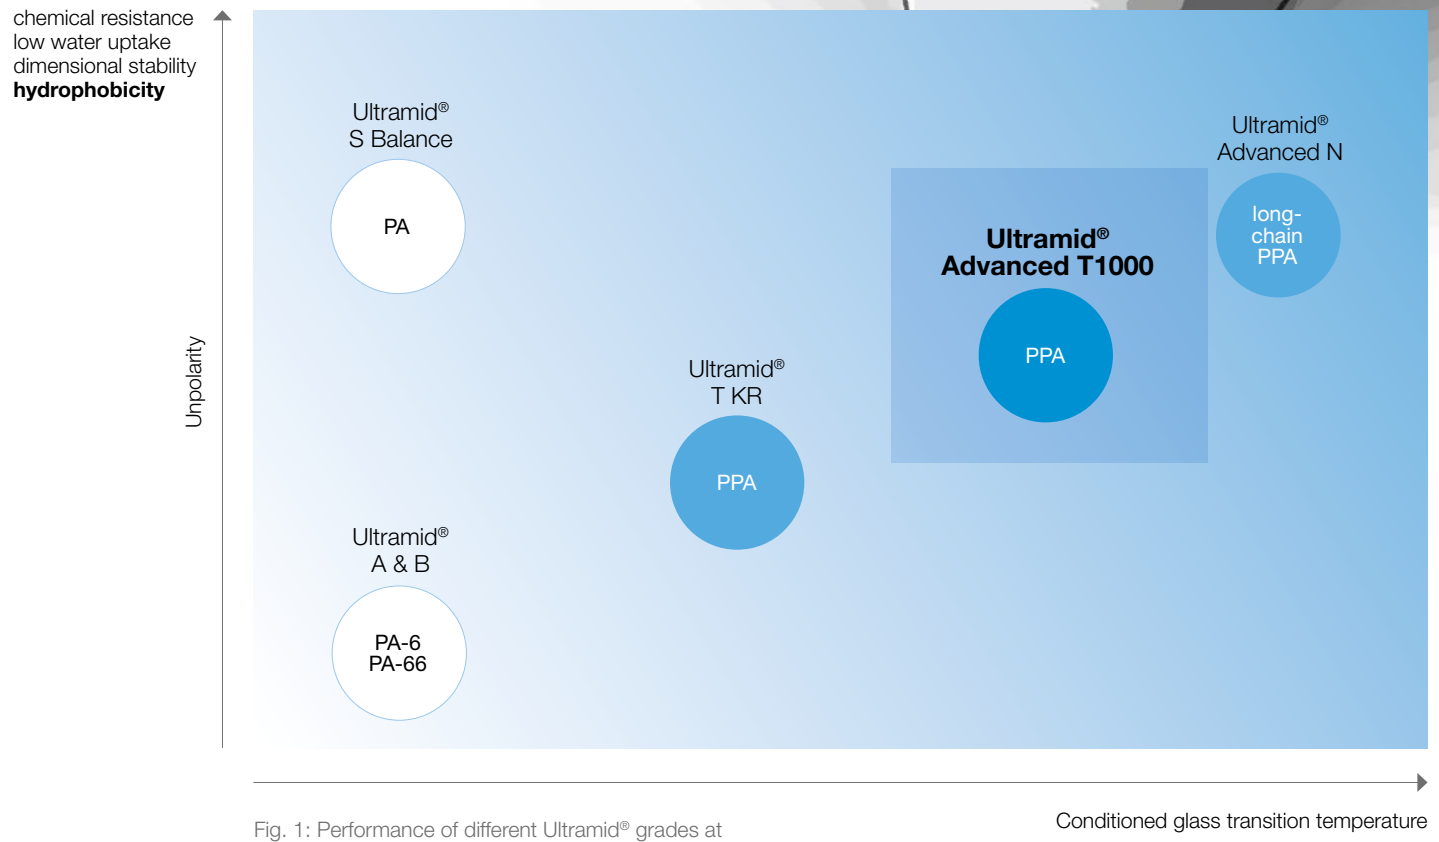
chemical resistance
low water uptake
dimensional stability
**hydrophobicity**

Unpolarity

Ultramid®
S Balance

PA

Ultramid®
Advanced N

long-chain PPA

**Ultramid®
Advanced T1000**

PPA

Ultramid®
T KR

PPA

Ultramid®
A & B

PA-6
PA-66

Conditioned glass transition temperature

Fig. 1: Performance of different Ultramid® grades at